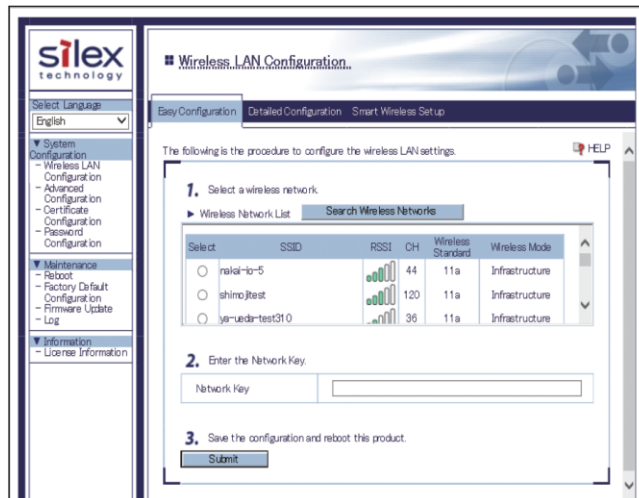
silex technology

Select Language
English

▼ System Configuration
- Wireless LAN Configuration
- Advanced Configuration
- Certificate Configuration
- Password Configuration

▼ Maintenance
- Reboot
- Factory Default Configuration
- Firmware Update
- Log

▼ Information
- License Information

Wireless LAN Configuration

Easy Configuration | Detailed Configuration | Smart Wireless Setup

The following is the procedure to configure the wireless LAN settings.

HELP

1. Select a wireless network.

▶ Wireless Network List | Search Wireless Networks

| Select | SSID | RSSI | CH | Wireless Standard | Wireless Mode |
|---|---|---|---|---|---|
| ○ | nakai-lo-5 | | 44 | 11a | Infrastructure |
| ○ | shimojitest | | 120 | 11a | Infrastructure |
| ○ | ya-ueda-test310 | | 36 | 11a | Infrastructure |

2. Enter the Network Key.

Network Key

3. Save the configuration and reboot this product.

Submit